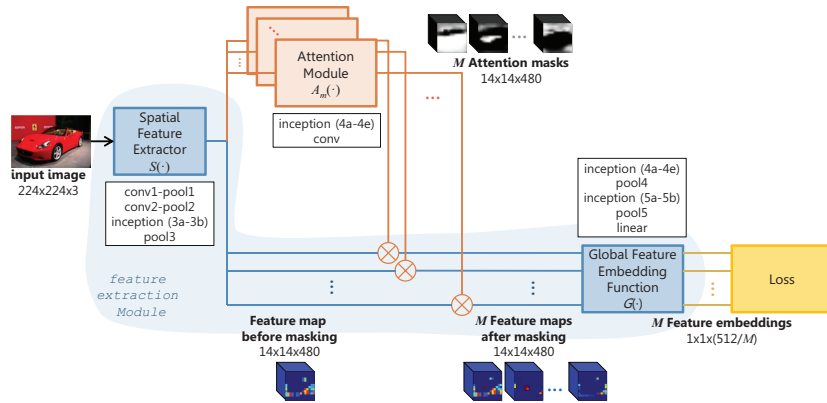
Attention Module
$A_m(\cdot)$

$M$ Attention masks
14x14x480

inception (4a-4e)
conv

input image
224x224x3

Spatial Feature Extractor
$S(\cdot)$

conv1-pool1
conv2-pool2
inception (3a-3b)
pool3

inception (4a-4e)
pool4
inception (5a-5b)
pool5
linear

Global Feature Embedding Function
$G(\cdot)$

Loss

feature extraction Module

Feature map before masking
14x14x480

$M$ Feature maps after masking
14x14x480

$M$ Feature embeddings
1x1x(512/$M$)